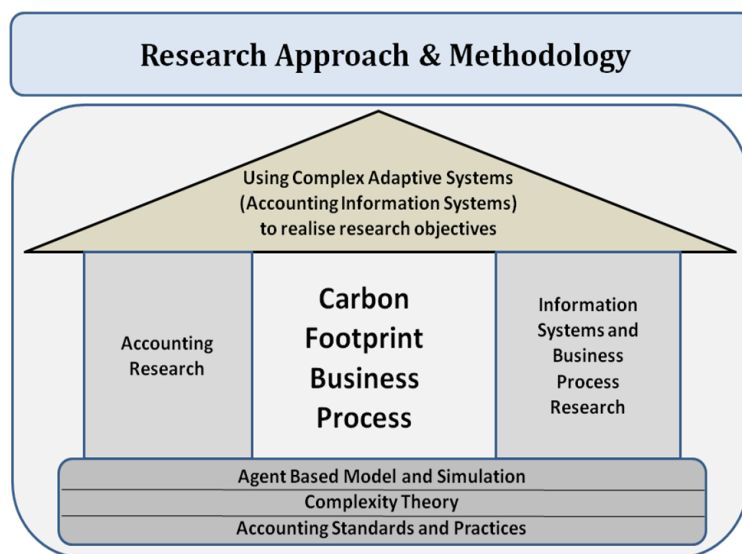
Research Approach & Methodology

Using Complex Adaptive Systems (Accounting Information Systems) to realise research objectives

Accounting Research

Carbon Footprint Business Process

Information Systems and Business Process Research

Agent Based Model and Simulation

Complexity Theory

Accounting Standards and Practices